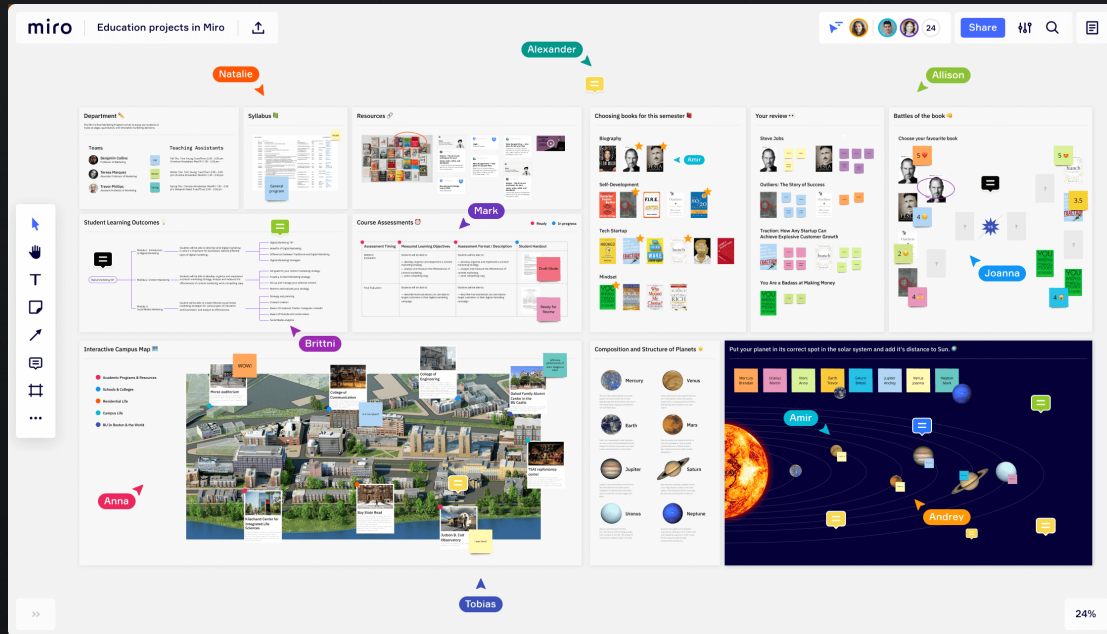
miro | Education projects in Miro

24

Share

Alexander

Natalie

Allison

Department

Teams

Teaching Assistants

Benjamin Collins

Teresa Marquez

Trevor Phillips

Syllabus

General program

Resources

Choosing books for this semester

Biography

Amir

Self-Development

Tech Startup

Mindset

Your review

Steve Jobs

Outliers: The Story of Success

Traction: How Any Startup Can Achieve Explosive Customer Growth

You Are a Badass at Making Money

Battles of the book

Choose your favourite book

Joanna

Student Learning Outcomes

Course Assessments

Mark

Ready

In progress

Assessment Timing

Measured Learning Objectives

Assessment Format / Description

Student Handout

Draft Mode

Ready for Review

Brittni

Interactive Campus Map

Academic Programs & Resources

Schools & Colleges

Residential Life

Campus Life

BU in Boston & the World

WOW!

Murray Lawrence Hall

College of Communication

College of Engineering

Dahod Family Alumni Center in the BU Castle

Anna

Questrom Center for Integrated Life Sciences

Bay State Road

TSAI Performance Center

Judson B. Coit Observatory

Tobias

Composition and Structure of Planets

Mercury

Venus

Earth

Mars

Jupiter

Saturn

Uranus

Neptune

Put your planet in its correct spot in the solar system and add it's distance to Sun.

Amir

Andrey

24%